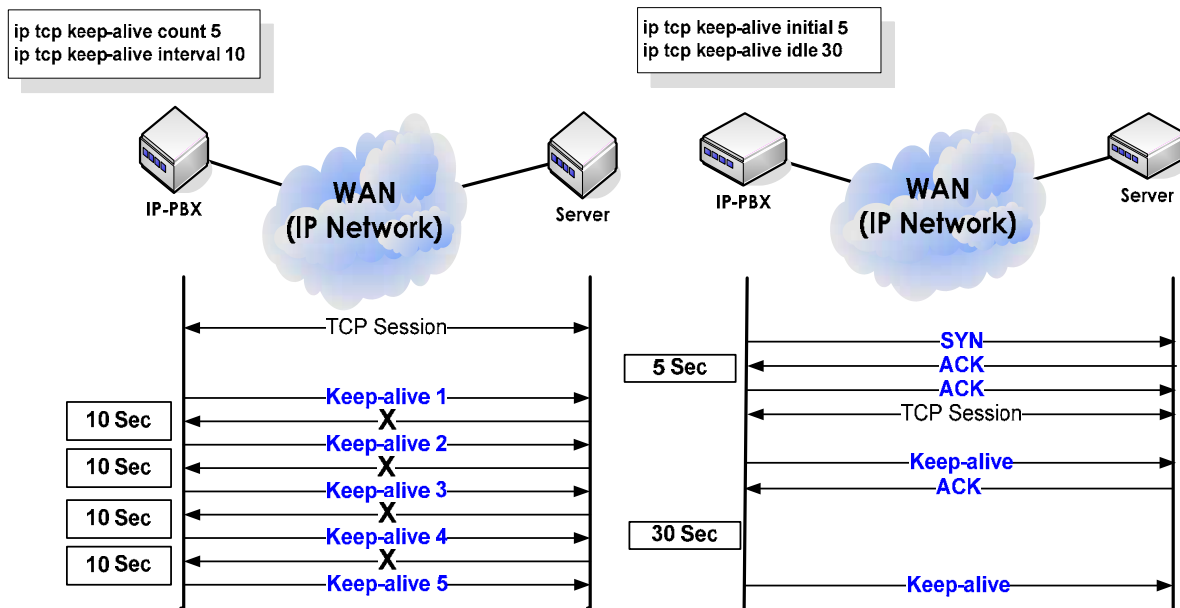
ip tcp keep-alive count 5
ip tcp keep-alive interval 10

IP-PBX

WAN
(IP Network)

Server

TCP Session

Keep-alive 1
10 Sec
X
Keep-alive 2
10 Sec
X
Keep-alive 3
10 Sec
X
Keep-alive 4
10 Sec
X
Keep-alive 5

ip tcp keep-alive initial 5
ip tcp keep-alive idle 30

IP-PBX

WAN
(IP Network)

Server

SYN
5 Sec
ACK
ACK
TCP Session
Keep-alive
ACK
30 Sec
Keep-alive